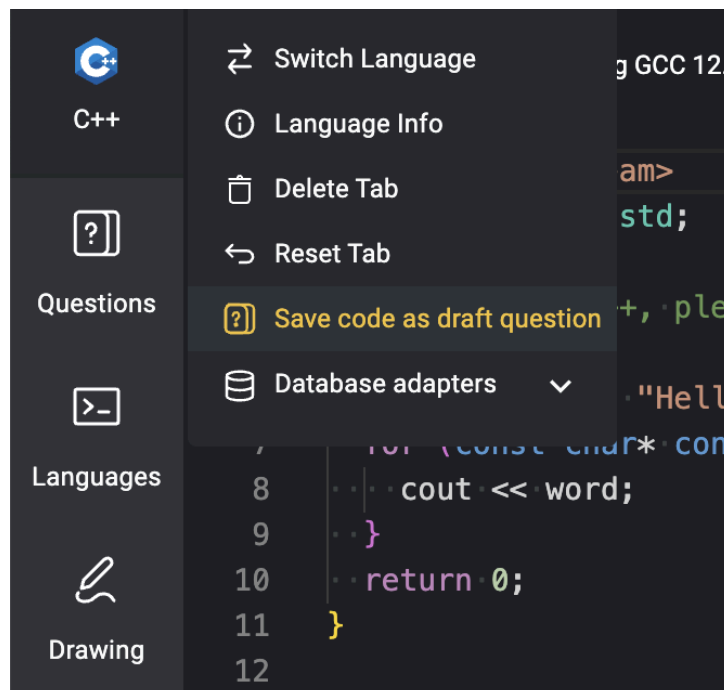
C++

Questions

Languages

Drawing

Switch Language
Language Info
Delete Tab
Reset Tab
Save code as draft question
Database adapters

g GCC 12
am>
std;
+, ple
"Hell
7 for (const char* con
8 cout << word;
9 }
10 return 0;
11 }
12